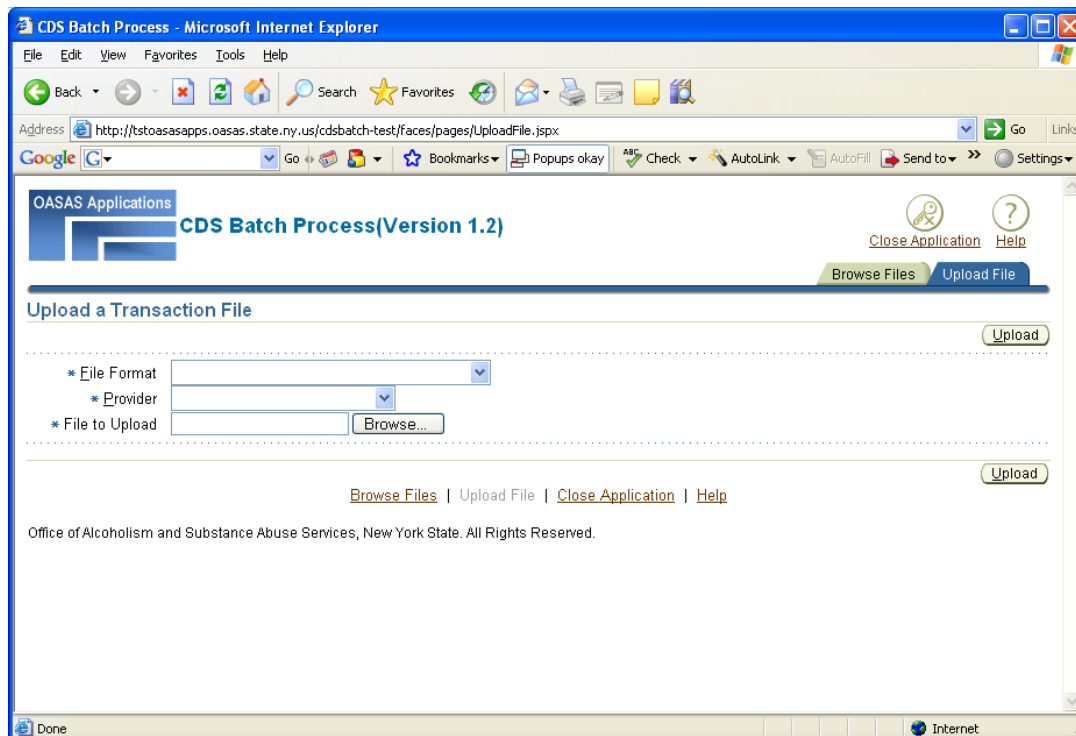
CDS Batch Process - Microsoft Internet Explorer

File Edit View Favorites Tools Help

Back Search Favorites

Address http://tstoasasapps.oasas.state.ny.us/cdsbatch-test/faces/pages/UploadFile.jspx Go Links

Google G Go Bookmarks Popups okay Check AutoLink AutoFill Send to Settings

OASAS Applications

CDS Batch Process(Version 1.2)

Close Application Help

Browse Files Upload File

Upload a Transaction File

Upload

* File Format

* Provider

* File to Upload Browse...

Upload

Browse Files | Upload File | Close Application | Help

Office of Alcoholism and Substance Abuse Services, New York State. All Rights Reserved.

Done Internet